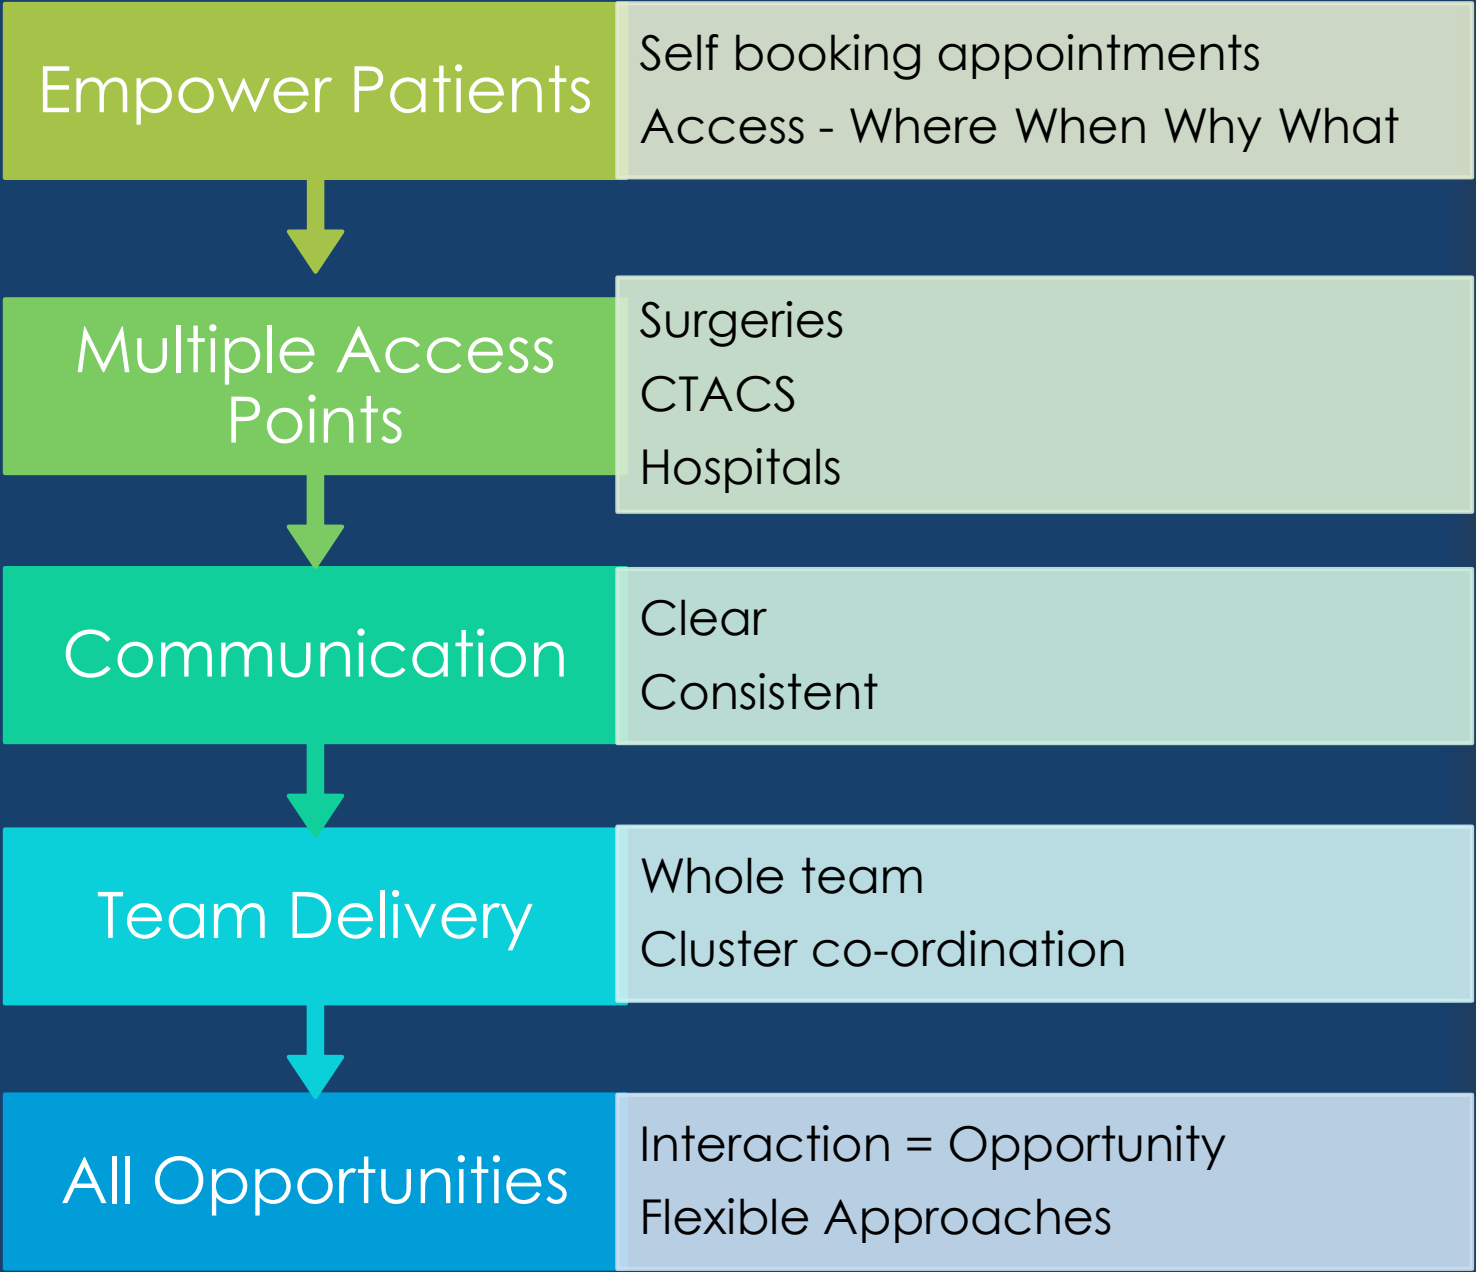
Empower Patients

Self booking appointments

Access - Where When Why What

Multiple Access Points

Surgeries

CTACS

Hospitals

Communication

Clear

Consistent

Team Delivery

Whole team

Cluster co-ordination

All Opportunities

Interaction = Opportunity

Flexible Approaches